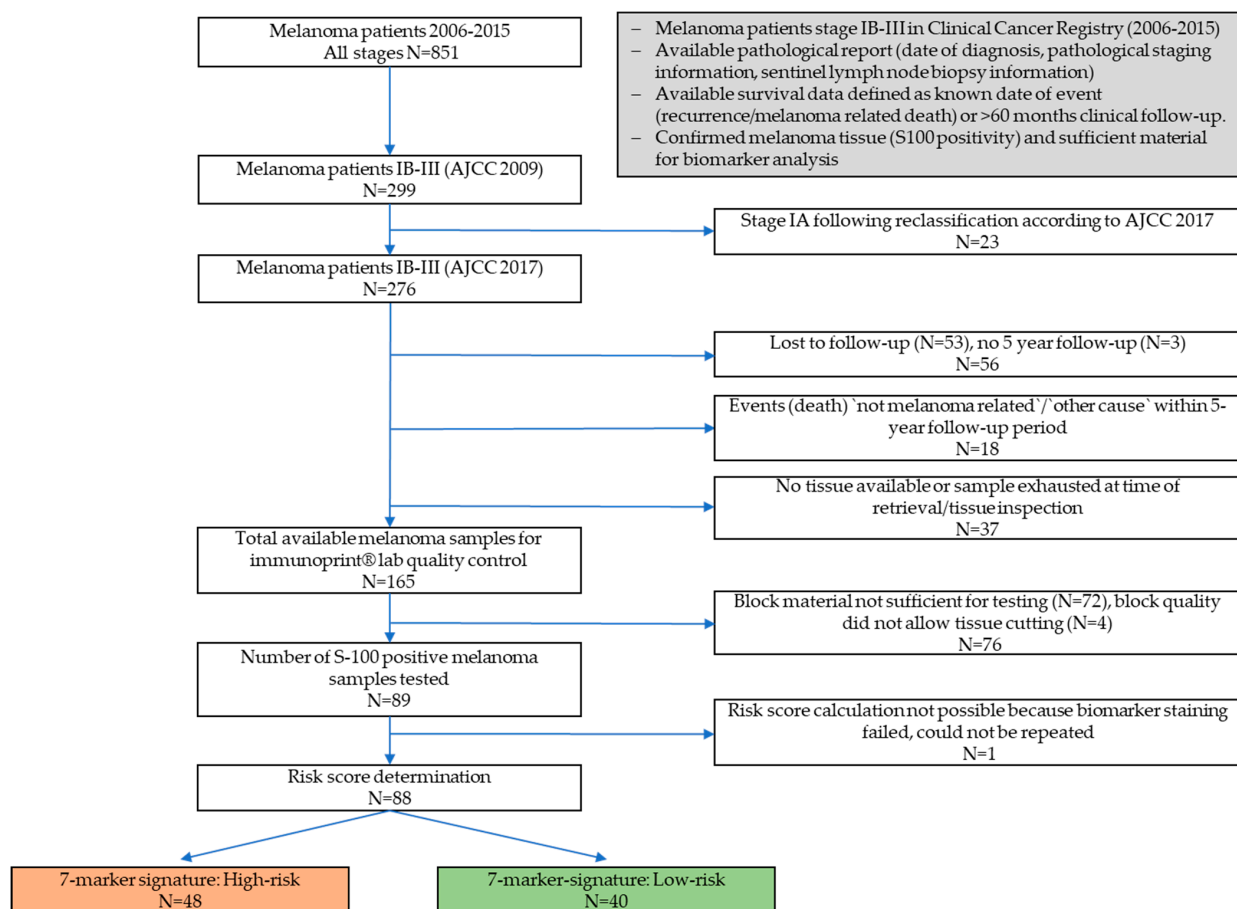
Melanoma patients 2006-2015
All stages N=851

– Melanoma patients stage IB-III in Clinical Cancer Registry (2006-2015)
– Available pathological report (date of diagnosis, pathological staging information, sentinel lymph node biopsy information)
– Available survival data defined as known date of event (recurrence/melanoma related death) or >60 months clinical follow-up.
– Confirmed melanoma tissue (S100 positivity) and sufficient material for biomarker analysis

Melanoma patients IB-III (AJCC 2009)
N=299

Stage IA following reclassification according to AJCC 2017
N=23

Melanoma patients IB-III (AJCC 2017)
N=276

Lost to follow-up (N=53), no 5 year follow-up (N=3)
N=56

Events (death) `not melanoma related`/`other cause` within 5-year follow-up period
N=18

No tissue available or sample exhausted at time of retrieval/tissue inspection
N=37

Total available melanoma samples for immunoprint® lab quality control
N=165

Block material not sufficient for testing (N=72), block quality did not allow tissue cutting (N=4)
N=76

Number of S-100 positive melanoma samples tested
N=89

Risk score calculation not possible because biomarker staining failed, could not be repeated
N=1

Risk score determination
N=88

7-marker signature: High-risk
N=48

7-marker-signature: Low-risk
N=40